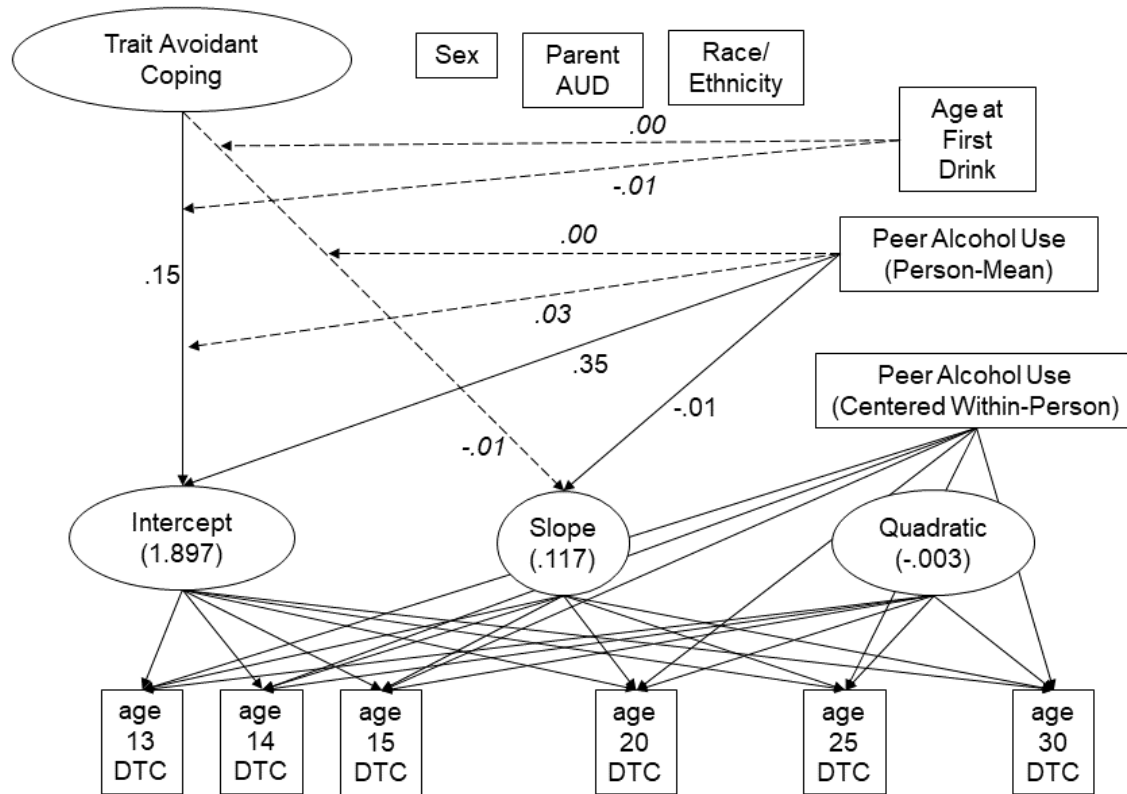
Trait Avoidant Coping

Sex

Parent AUD

Race/ Ethnicity

Age at First Drink

.00

-.01

Peer Alcohol Use (Person-Mean)

.00

.15

.03

.35

Peer Alcohol Use (Centered Within-Person)

-.01

-.01

Intercept (1.897)

Slope (.117)

Quadratic (-.003)

age 13 DTC

age 14 DTC

age 15 DTC

age 20 DTC

age 25 DTC

age 30 DTC